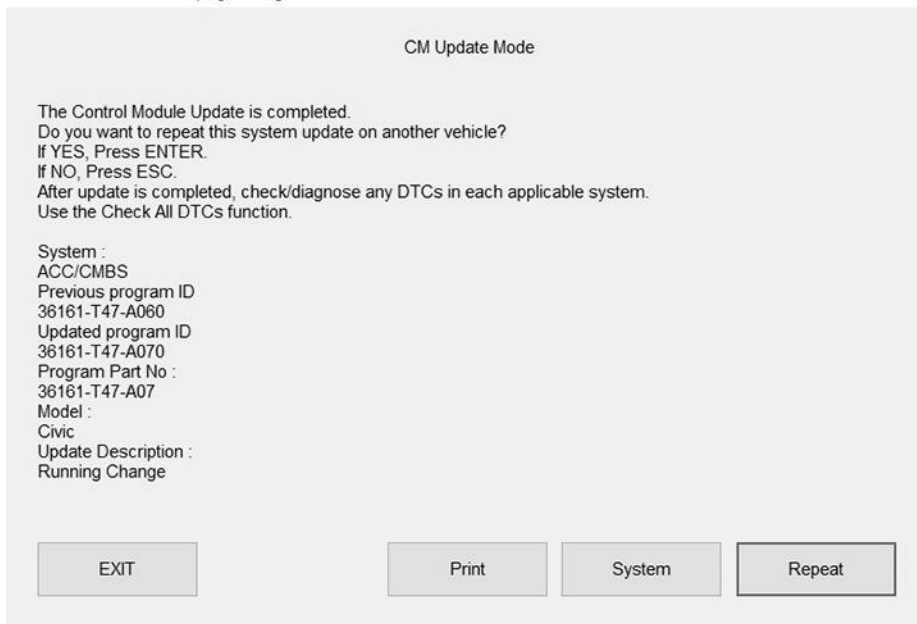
CM Update Mode

The Control Module Update is completed.
Do you want to repeat this system update on another vehicle?
If YES, Press ENTER.
If NO, Press ESC.
After update is completed, check/diagnose any DTCs in each applicable system.
Use the Check All DTCs function.

System :
ACC/CMBS
Previous program ID
36161-T47-A060
Updated program ID
36161-T47-A070
Program Part No :
36161-T47-A07
Model :
Civic
Update Description :
Running Change

EXIT

Print

System

Repeat